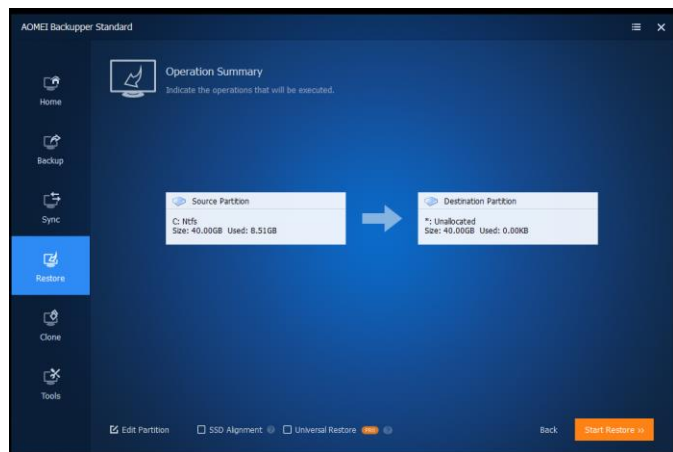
AOMEI Backupper Standard

Home

Backup

Sync

Restore

Clone

Tools

Operation Summary

Indicate the operations that will be executed.

Source Partition

C: Ntfs
Size: 40.00GB Used: 8.51GB

Destination Partition

*: Unallocated
Size: 40.00GB Used: 0.00KB

Edit Partition

SSD Alignment

Universal Restore

Back

Start Restore >>